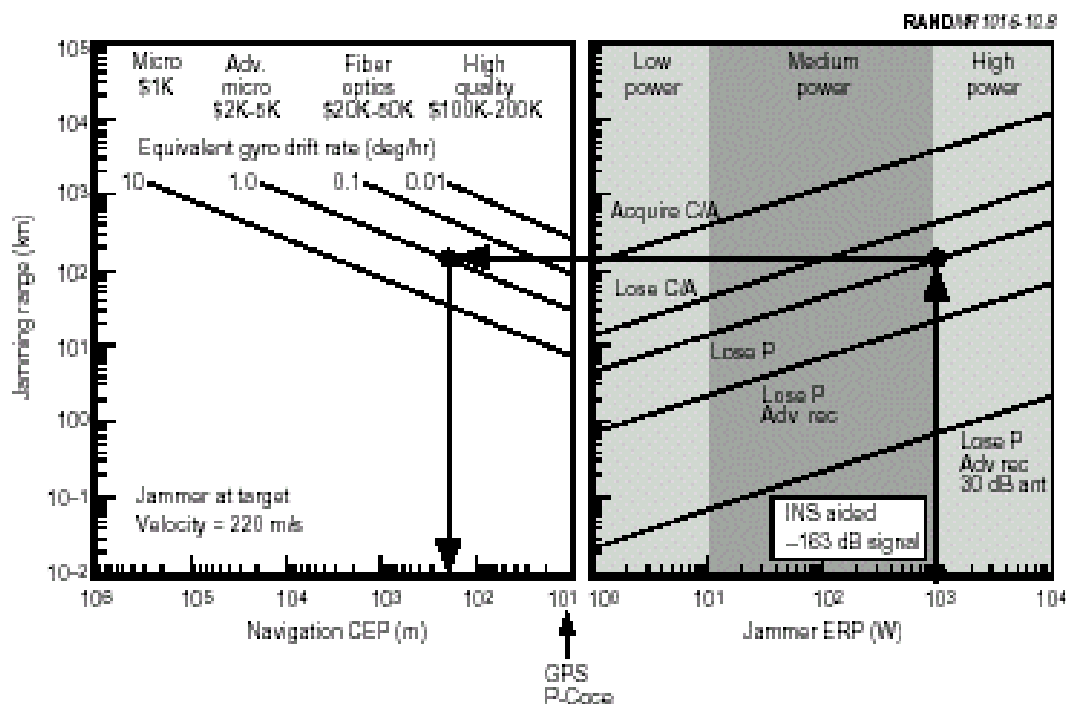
RANDMR1016-10.8

Micro $1K

Adv. micro $2K-5K

Fiber optics $20K-50K

High quality $100K-200K

Equivalent gyro drift rate (deg/hr)

10

1.0

0.1

0.01

Jamming range (km)

$10^5$

$10^4$

$10^3$

$10^2$

$10^1$

$10^0$

$10^{-1}$

$10^{-2}$

Jammer at target
Velocity = 220 m/s

$10^6$ $10^5$ $10^4$ $10^3$ $10^2$ $10^1$

Navigation CEP (m)

GPS P-Code

Low power

Medium power

High power

Acquire C/A

Lose C/A

Lose P

Lose P Adv rec

Lose P Adv rec 30 dB ant

INS aided
–163 dB signal

$10^0$ $10^1$ $10^2$ $10^3$ $10^4$

Jammer ERP (W)